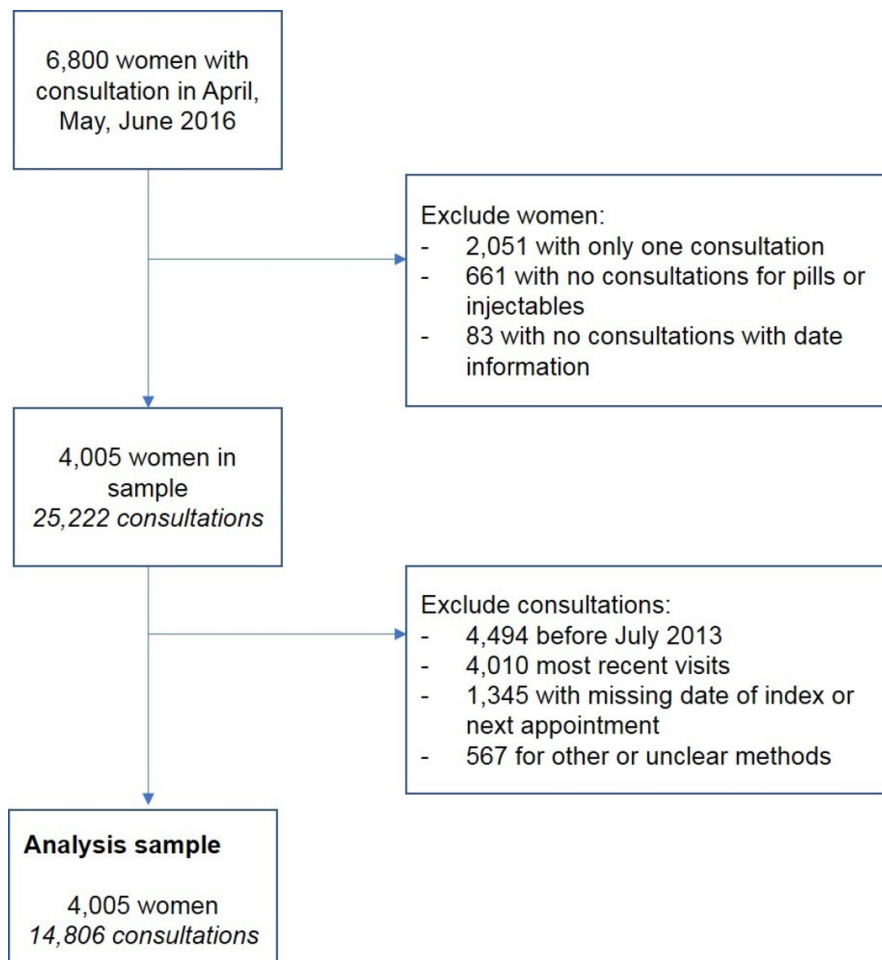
6,800 women with consultation in April, May, June 2016

Exclude women:
- 2,051 with only one consultation
- 661 with no consultations for pills or injectables
- 83 with no consultations with date information

4,005 women in sample
*25,222 consultations*

Exclude consultations:
- 4,494 before July 2013
- 4,010 most recent visits
- 1,345 with missing date of index or next appointment
- 567 for other or unclear methods

**Analysis sample**

4,005 women
*14,806 consultations*